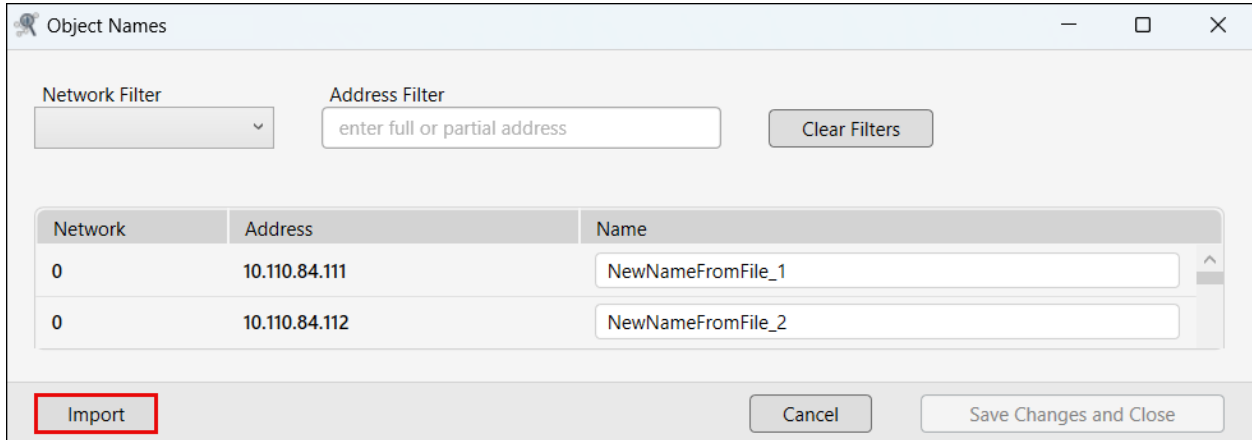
Object Names

Network Filter

Address Filter

enter full or partial address

Clear Filters

| Network | Address | Name |
|---|---|---|
| 0 | 10.110.84.111 | NewNameFromFile_1 |
| 0 | 10.110.84.112 | NewNameFromFile_2 |

Import

Cancel

Save Changes and Close